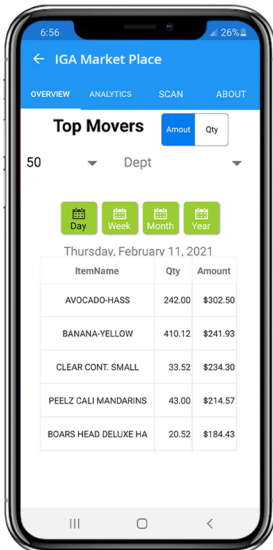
6:56 26%

IGA Market Place

OVERVIEW ANALYTICS SCAN ABOUT

Top Movers

Amout Qty

50 Dept

Day Week Month Year

Thursday, February 11, 2021

| ItemName | Qty | Amount |
|---|---|---|
| AVOCADO-HASS | 242.00 | \$302.50 |
| BANANA-YELLOW | 410.12 | \$241.93 |
| CLEAR CONT. SMALL | 33.52 | \$234.30 |
| PEELZ CALI MANDARINS | 43.00 | \$214.57 |
| BOARS HEAD DELUXE HA | 20.52 | \$184.43 |